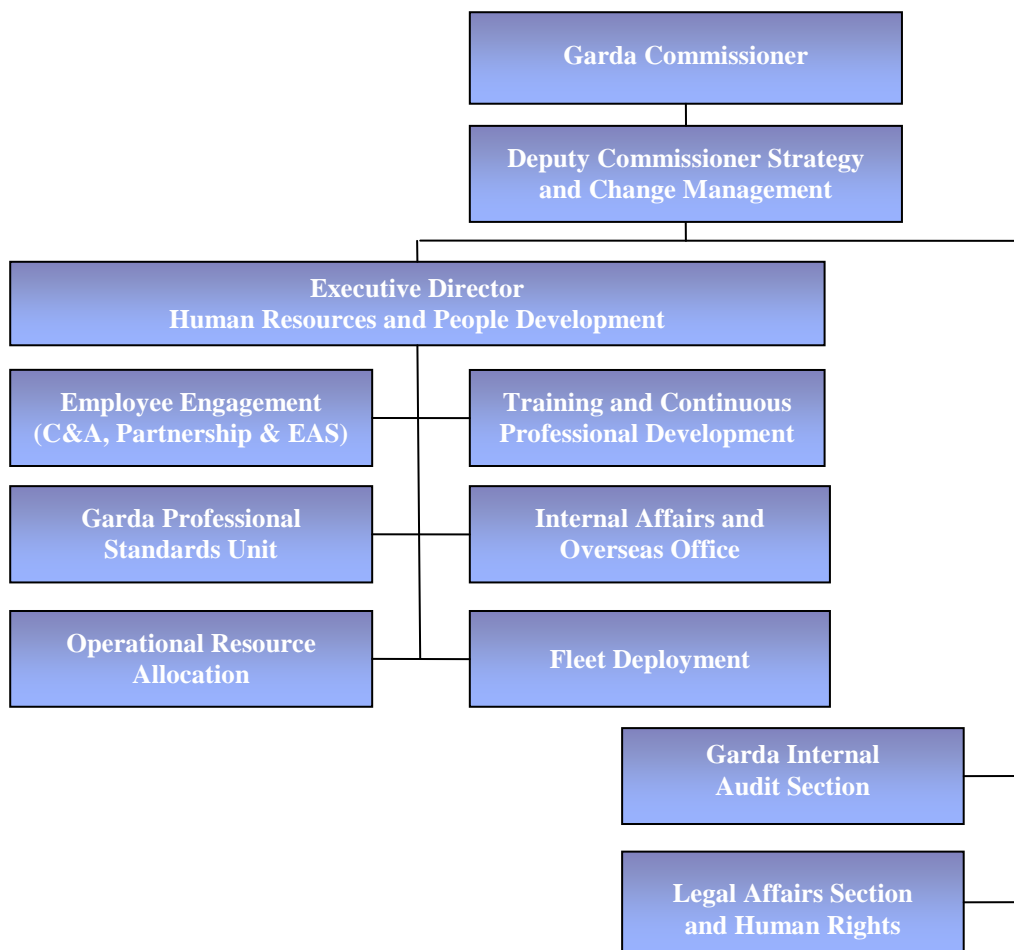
Garda Commissioner

Deputy Commissioner Strategy and Change Management

Executive Director
Human Resources and People Development

Employee Engagement (C&A, Partnership & EAS)

Training and Continuous Professional Development

Garda Professional Standards Unit

Internal Affairs and Overseas Office

Operational Resource Allocation

Fleet Deployment

Garda Internal Audit Section

Legal Affairs Section and Human Rights